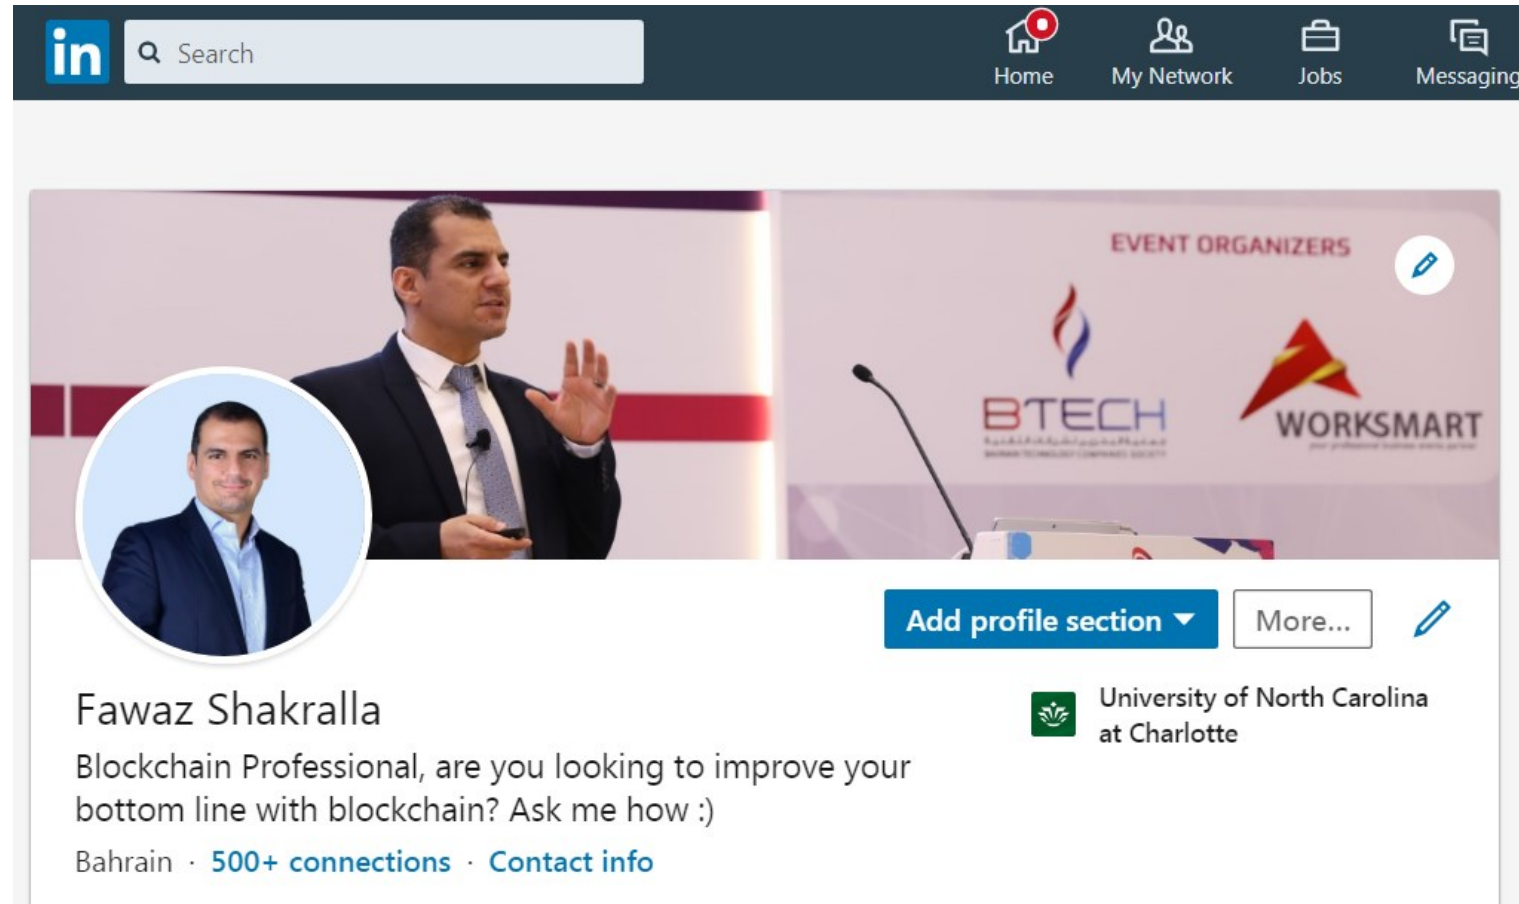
in Search

Home My Network Jobs Messaging

EVENT ORGANIZERS

BTECH

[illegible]

WORKSMART

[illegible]

Add profile section More...

Fawaz Shakralla

Blockchain Professional, are you looking to improve your bottom line with blockchain? Ask me how :)

Bahrain · 500+ connections · Contact info

University of North Carolina at Charlotte